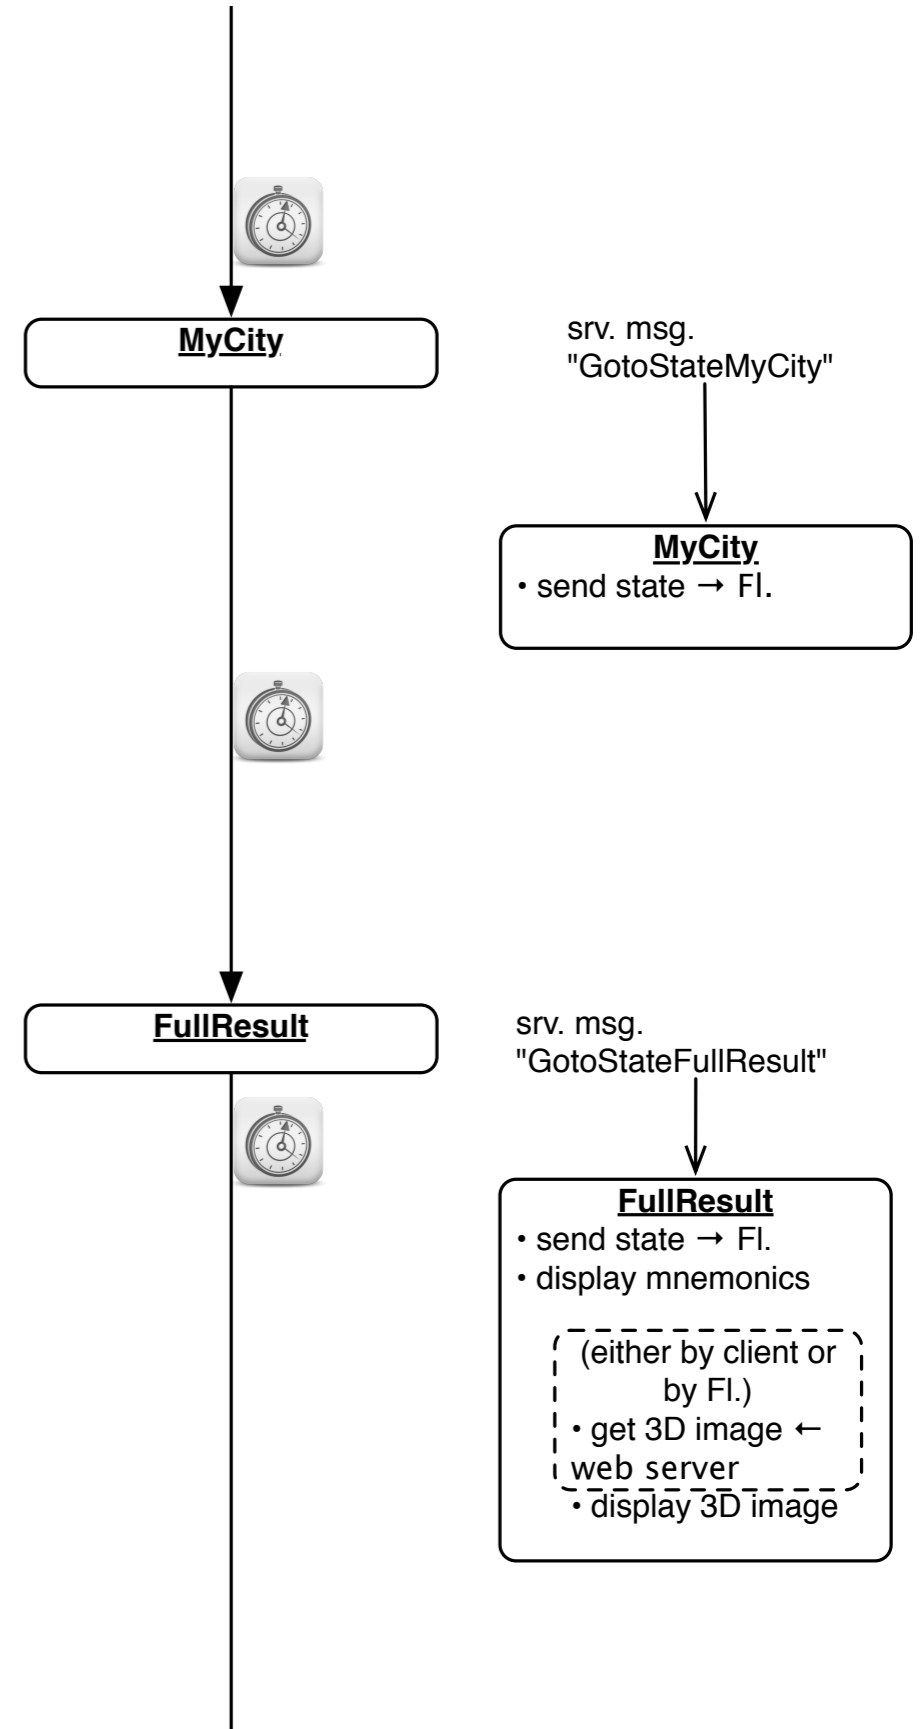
MyCity

srv. msg.
"GotoStateMyCity"

MyCity
• send state → Fl.

FullResult

srv. msg.
"GotoStateFullResult"

FullResult
• send state → Fl.
• display mnemonics

(either by client or by Fl.)
• get 3D image ← web server

• display 3D image